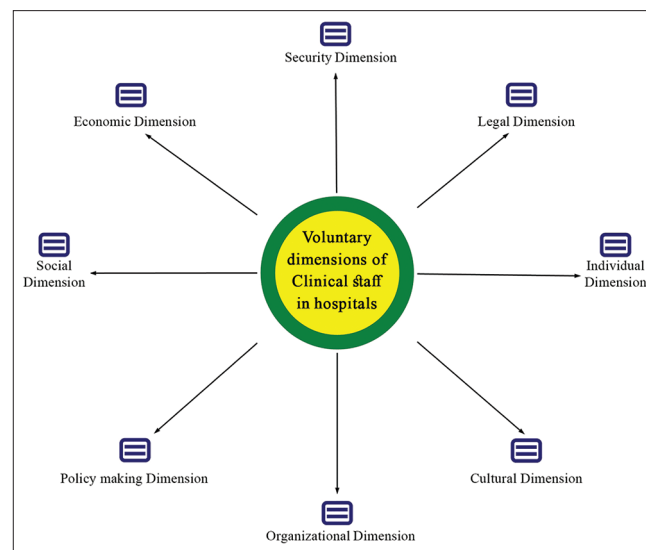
Security Dimension

Economic Dimension

Legal Dimension

Voluntary dimensions of Clinical staff in hospitals

Social Dimension

Individual Dimension

Policy making Dimension

Cultural Dimension

Organizational Dimension